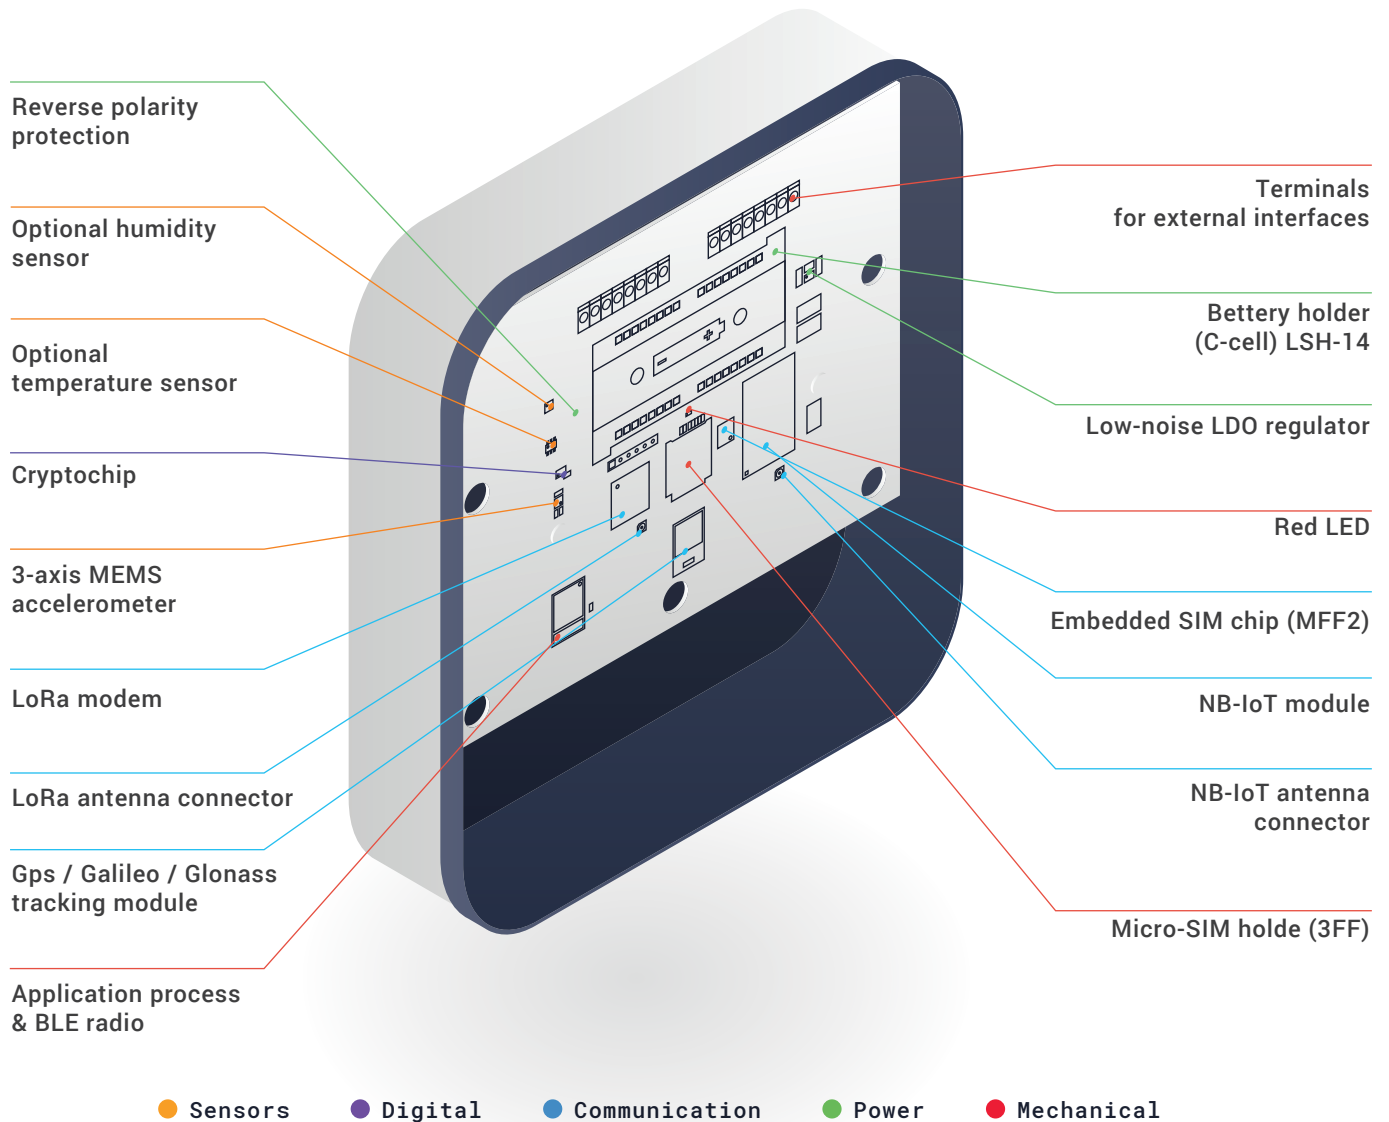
Reverse polarity protection

Optional humidity sensor

Optional temperature sensor

Cryptochip

3-axis MEMS accelerometer

LoRa modem

LoRa antenna connector

Gps / Galileo / Glonass tracking module

Application process & BLE radio

Terminals for external interfaces

Bettery holder (C-cell) LSH-14

Low-noise LDO regulator

Red LED

Embedded SIM chip (MFF2)

NB-IoT module

NB-IoT antenna connector

Micro-SIM holde (3FF)

Sensors Digital Communication Power Mechanical